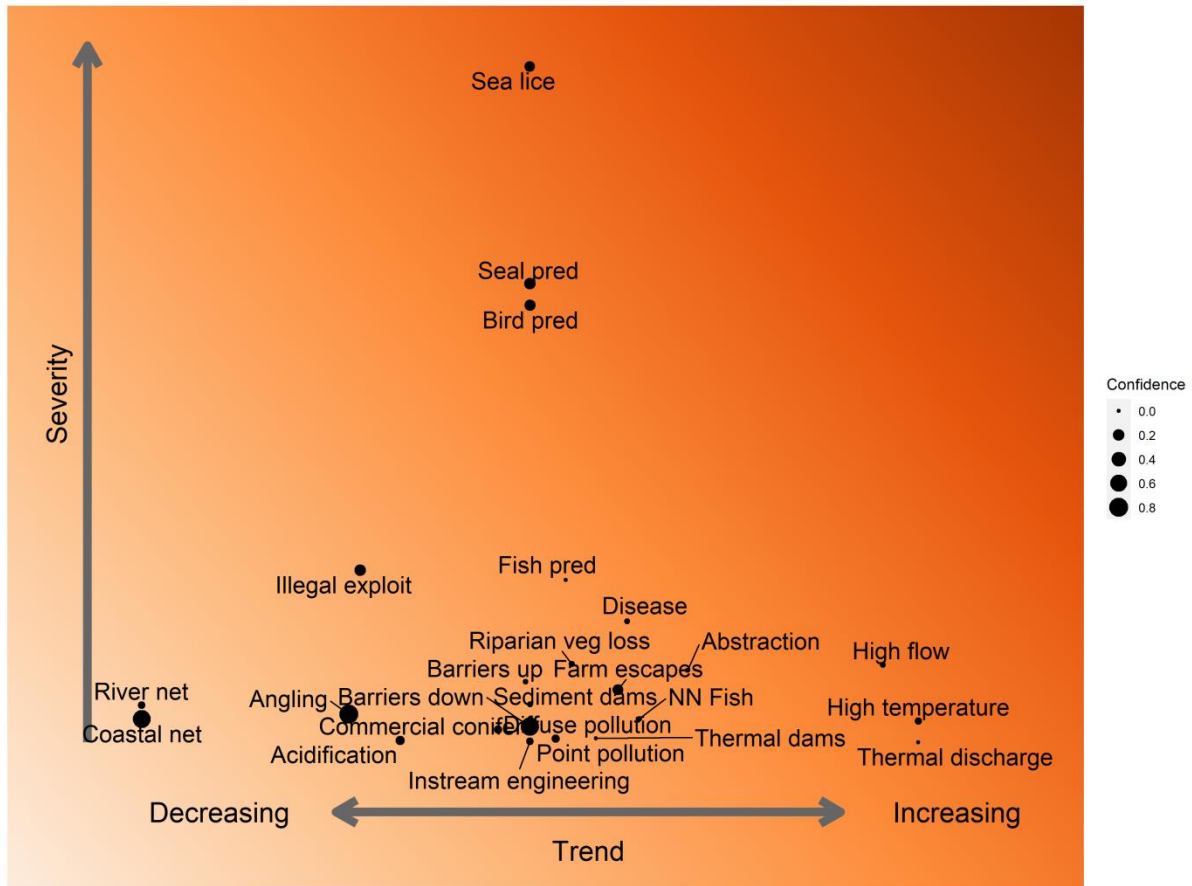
Sea lice

Seal pred

Bird pred

Severity

Confidence
0.0
0.2
0.4
0.6
0.8

Illegal exploit

Fish pred

Disease

Riparian veg loss

Abstraction

Barriers up

Farm escapes

High flow

River net

Angling

Barriers down

Sediment dams

NN Fish

High temperature

Coastal net

Commercial conifer

Diffuse pollution

Thermal dams

Acidification

Point pollution

Thermal discharge

Instream engineering

Decreasing

Increasing

Trend